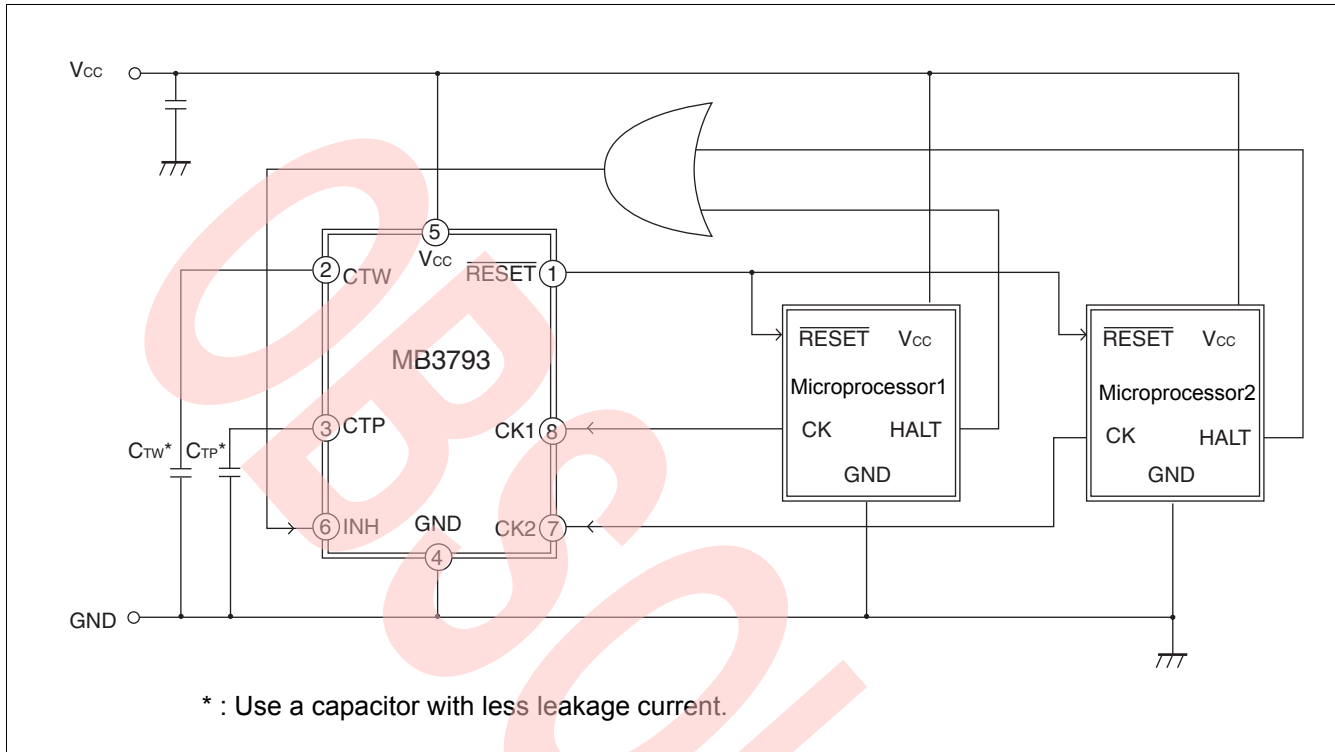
VCC

GND

5
VCC

2 CTW

RESET 1

MB3793

3 CTP

CK1 8

6 INH

GND

CK2 7

4

CTW* CTP*

RESET VCC
Microprocessor1
CK HALT
GND

RESET VCC
Microprocessor2
CK HALT
GND

OBSOLETE

* : Use a capacitor with less leakage current.